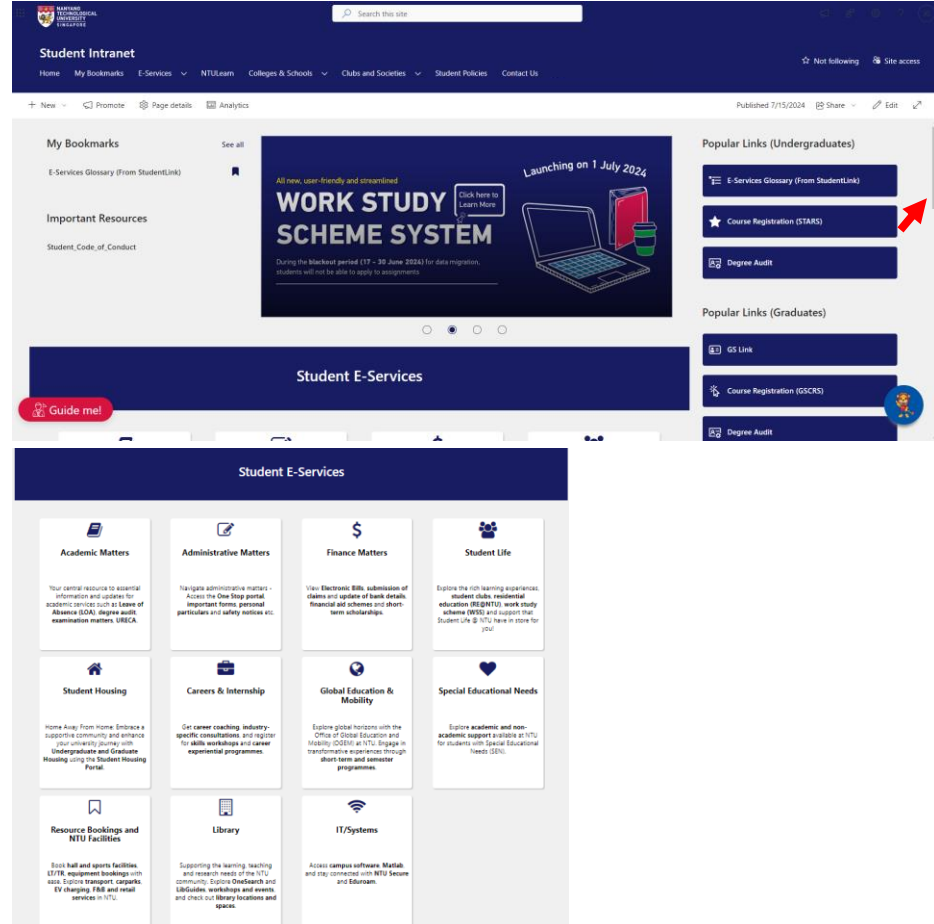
NANYANG TECHNOLOGICAL UNIVERSITY SINGAPORE

Search this site

Student Intranet

Home My Bookmarks E-Services NTULearn Colleges & Schools Clubs and Societies Student Policies Contact Us

Not following Site access

New Promote Page details Analytics

Published 7/15/2024 Share Edit

My Bookmarks

See all

E-Services Glossary (From StudentLink)

Important Resources

Student_Code_of_Conduct

All new, user-friendly and streamlined

WORK STUDY SCHEME SYSTEM

Click here to Learn More

Launching on 1 July 2024

During the blackout period (17 – 30 June 2026) for data migration, students will not be able to apply to assignments

Popular Links (Undergraduates)

E-Services Glossary (From StudentLink)

Course Registration (STARS)

Degree Audit

Popular Links (Graduates)

GS Link

Course Registration (GSCRS)

Degree Audit

Student E-Services

Guide me!

Student E-Services

Academic Matters

Your central resource to assential information and updates for academic services such as Leave of Absence (LOA), degree audit, examination matters, URECA.

Administrative Matters

Navigate administrative matters - Access the One Stop portal, important forms, personal particulars and safety notices etc.

Finance Matters

View Electronic Bills, submission of claims and update of bank details, financial aid schemes and short-term scholarships.

Student Life

Explore the rich learning experiences, student clubs, residential education (RE@NTU), work study scheme (WSS) and support that Student Life @ NTU have in store for you!

Student Housing

Home Away From Home: Embrace a supportive community and enhance your university journey with Undergraduate and Graduate Housing using the Student Housing Portal.

Careers & Internship

Get career coaching, industry-specific consultations, and register for skills workshops and career experiential programmes.

Global Education & Mobility

Explore global horizons with the Office of Global Education and Mobility (OGEM) at NTU. Engage in transformative experiences through short-term and semester programmes.

Special Educational Needs

Explore academic and non-academic support available at NTU for students with Special Educational Needs (SEN).

Resource Bookings and NTU Facilities

Book hall and sports facilities, LT/TR, equipment bookings with ease. Explore transport, carparks, EV charging, F&B and retail services in NTU.

Library

Supporting the learning, teaching and research needs of the NTU community. Explore OneSearch and LibGuides, workshops and events, and check out library locations and spaces.

IT/Systems

Access campus software, Matlab, and stay connected with NTU Secure and Eduroam.